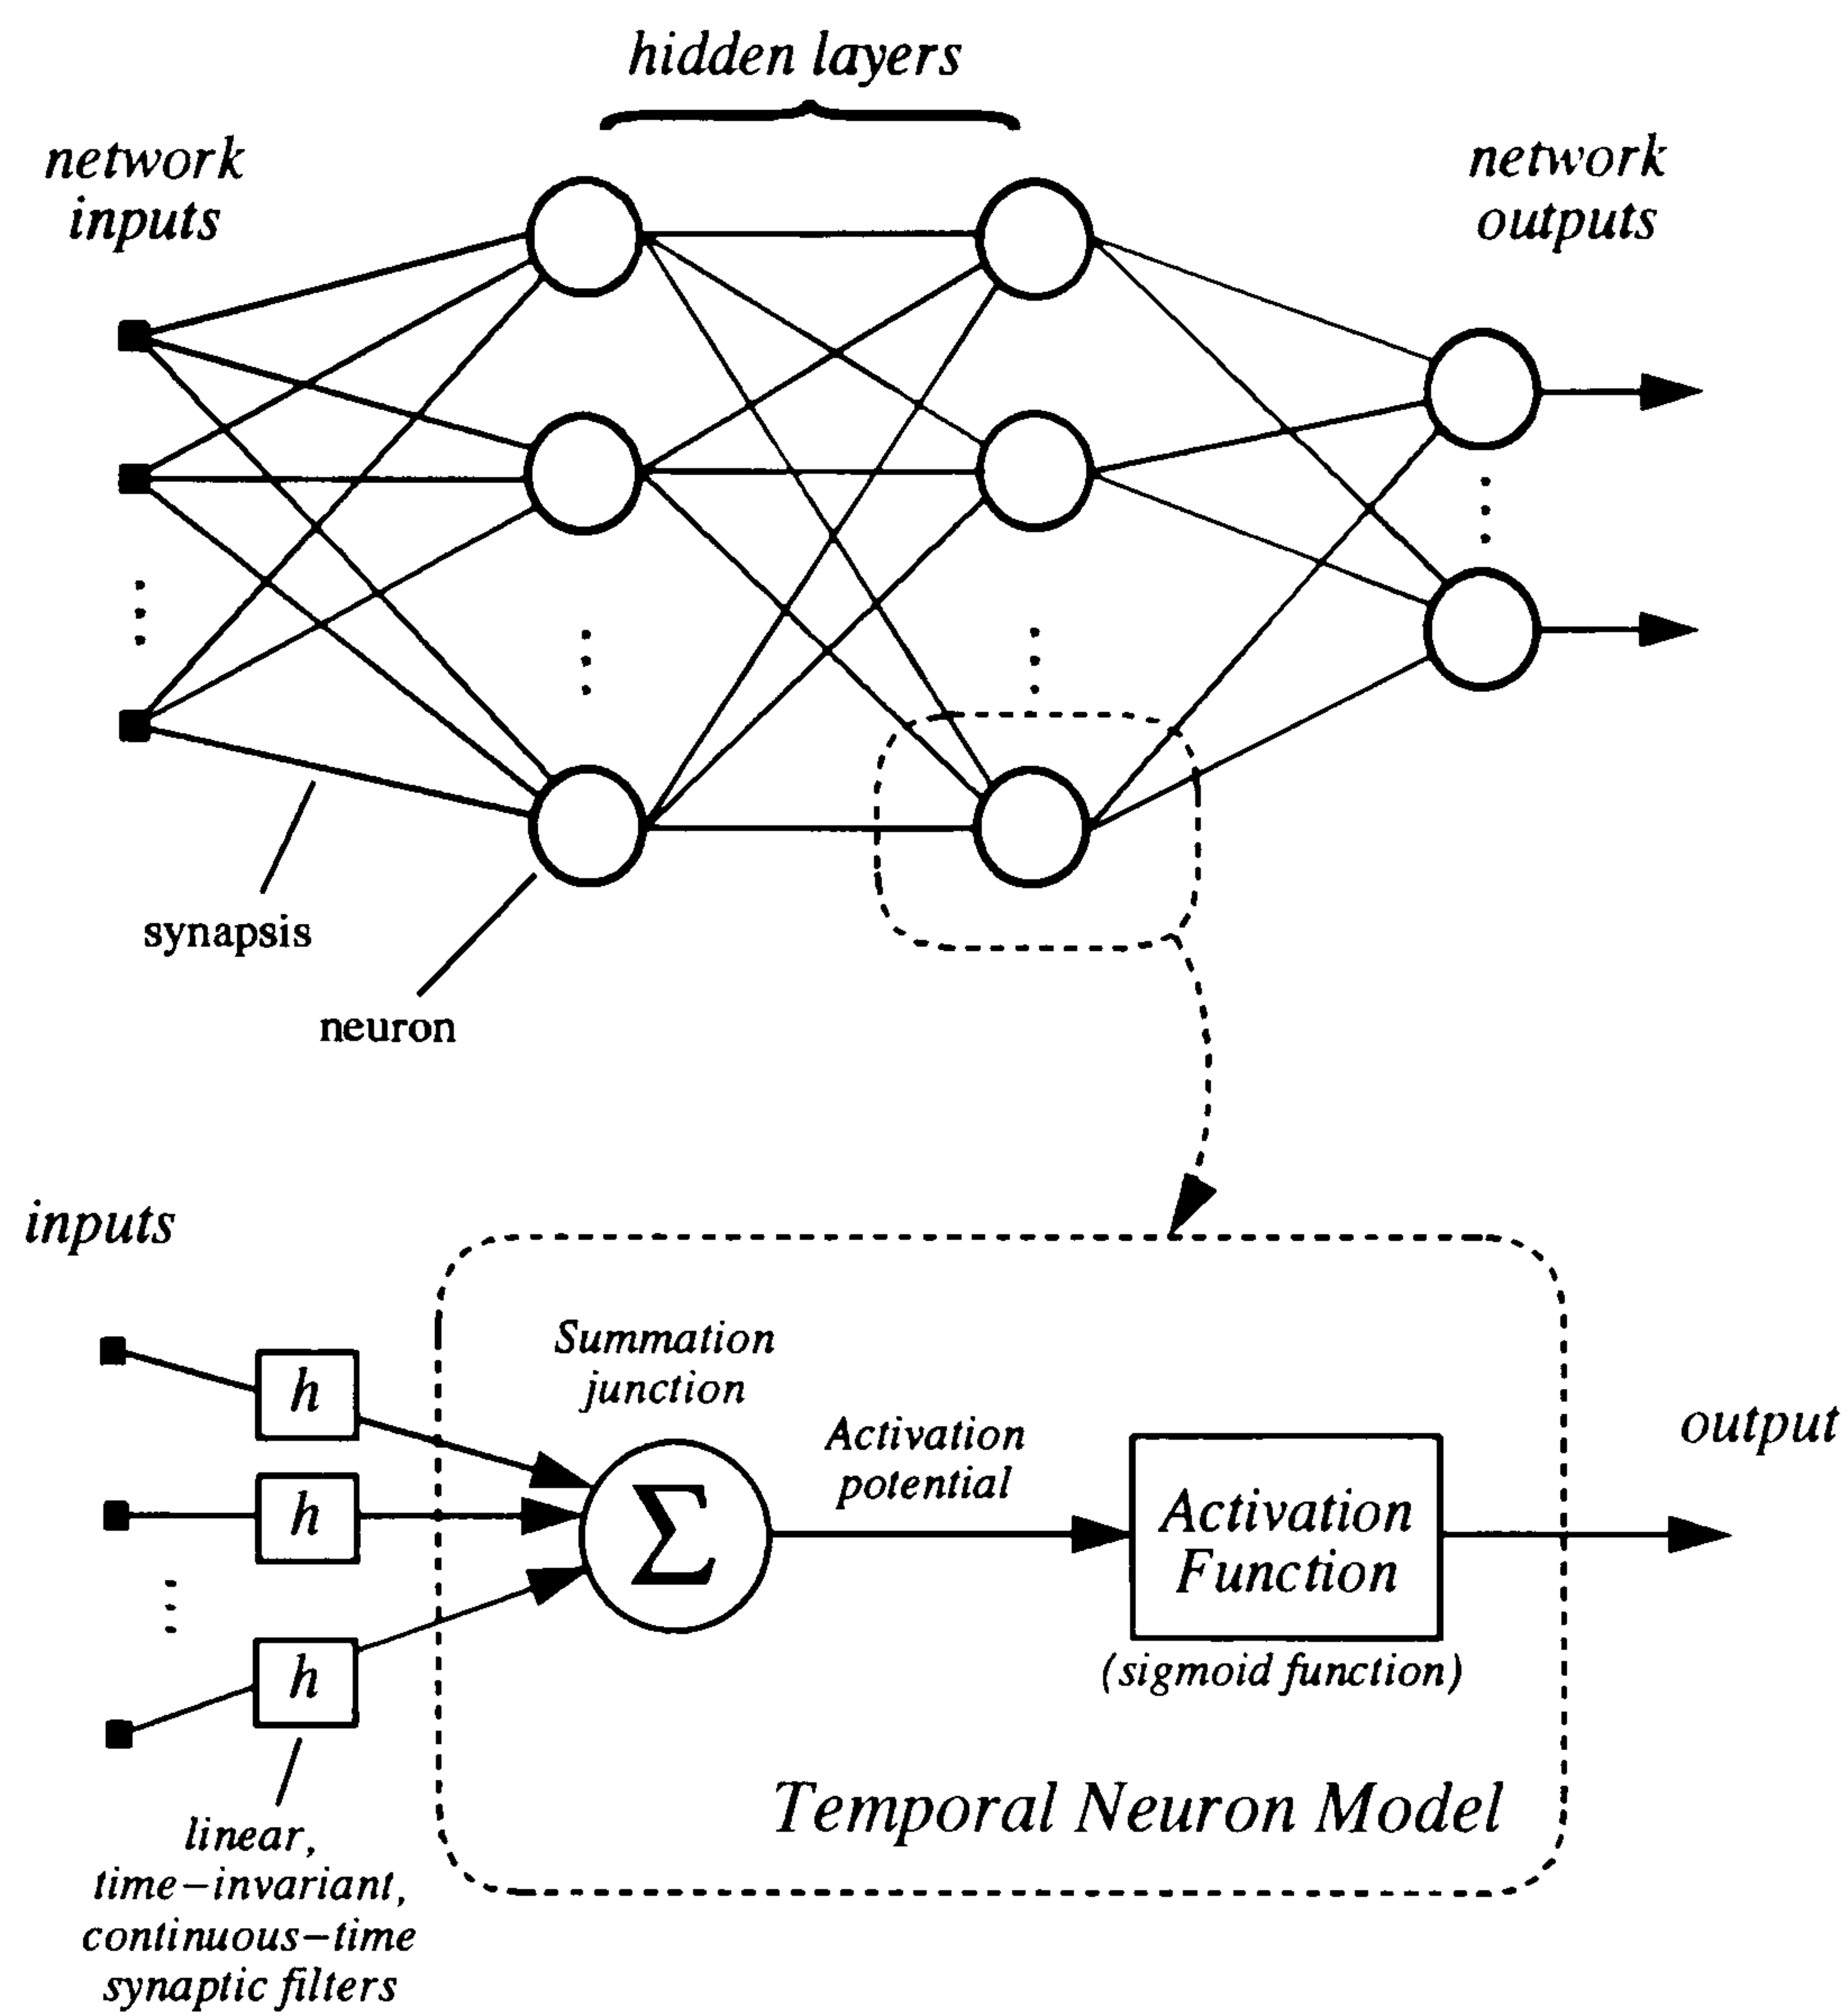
hidden layers

network inputs

network outputs

synapsis

neuron

inputs

Summation junction

Activation potential

output

$h$

$h$

$h$

$\Sigma$

Activation Function

(sigmoid function)

Temporal Neuron Model

linear, time–invariant, continuous–time synaptic filters